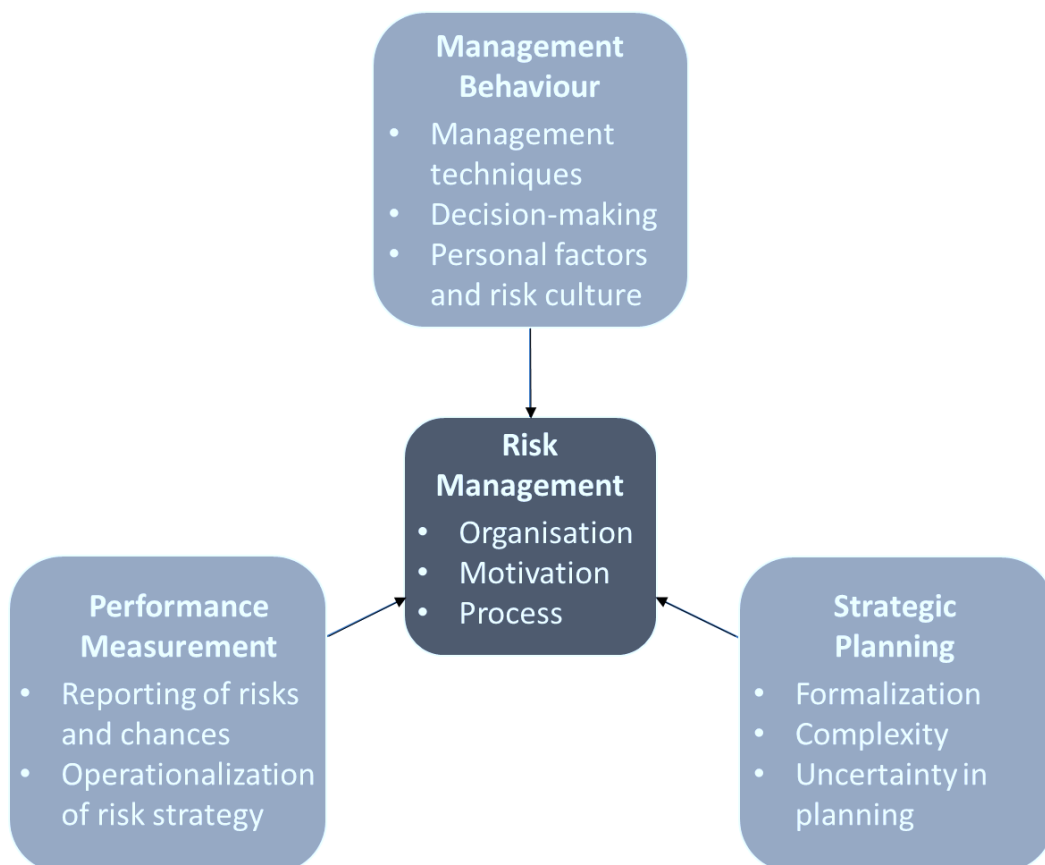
Management Behaviour
- Management techniques
- Decision-making
- Personal factors and risk culture

Risk Management
- Organisation
- Motivation
- Process

Performance Measurement
- Reporting of risks and chances
- Operationalization of risk strategy

Strategic Planning
- Formalization
- Complexity
- Uncertainty in planning